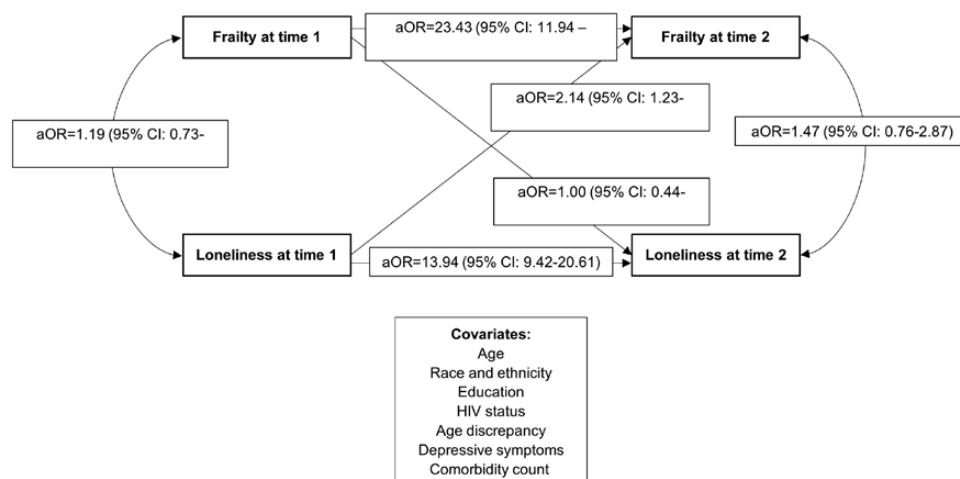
Frailty at time 1

aOR=23.43 (95% CI: 11.94 –

Frailty at time 2

aOR=2.14 (95% CI: 1.23-

aOR=1.19 (95% CI: 0.73-

aOR=1.47 (95% CI: 0.76-2.87)

aOR=1.00 (95% CI: 0.44-

Loneliness at time 1

aOR=13.94 (95% CI: 9.42-20.61)

Loneliness at time 2

Covariates:
Age
Race and ethnicity
Education
HIV status
Age discrepancy
Depressive symptoms
Comorbidity count